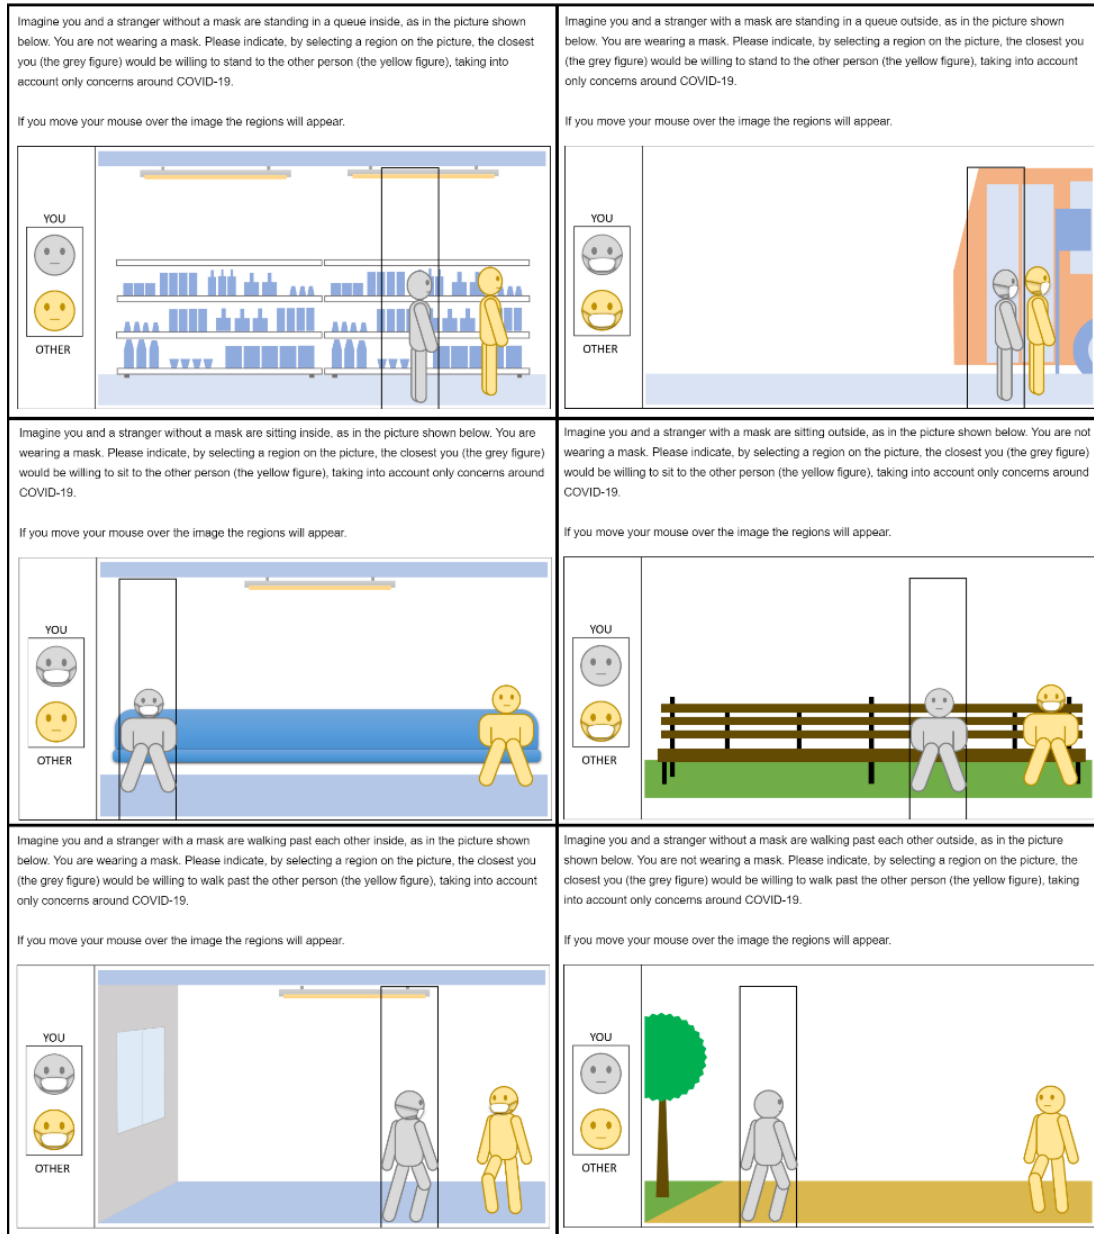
Imagine you and a stranger without a mask are standing in a queue inside, as in the picture shown below. You are not wearing a mask. Please indicate, by selecting a region on the picture, the closest you (the grey figure) would be willing to stand to the other person (the yellow figure), taking into account only concerns around COVID-19.

If you move your mouse over the image the regions will appear.

YOU

OTHER

Imagine you and a stranger with a mask are standing in a queue outside, as in the picture shown below. You are wearing a mask. Please indicate, by selecting a region on the picture, the closest you (the grey figure) would be willing to stand to the other person (the yellow figure), taking into account only concerns around COVID-19.

If you move your mouse over the image the regions will appear.

YOU

OTHER

Imagine you and a stranger without a mask are sitting inside, as in the picture shown below. You are wearing a mask. Please indicate, by selecting a region on the picture, the closest you (the grey figure) would be willing to sit to the other person (the yellow figure), taking into account only concerns around COVID-19.

If you move your mouse over the image the regions will appear.

YOU

OTHER

Imagine you and a stranger with a mask are sitting outside, as in the picture shown below. You are not wearing a mask. Please indicate, by selecting a region on the picture, the closest you (the grey figure) would be willing to sit to the other person (the yellow figure), taking into account only concerns around COVID-19.

If you move your mouse over the image the regions will appear.

YOU

OTHER

Imagine you and a stranger with a mask are walking past each other inside, as in the picture shown below. You are wearing a mask. Please indicate, by selecting a region on the picture, the closest you (the grey figure) would be willing to walk past the other person (the yellow figure), taking into account only concerns around COVID-19.

If you move your mouse over the image the regions will appear.

YOU

OTHER

Imagine you and a stranger without a mask are walking past each other outside, as in the picture shown below. You are not wearing a mask. Please indicate, by selecting a region on the picture, the closest you (the grey figure) would be willing to walk past the other person (the yellow figure), taking into account only concerns around COVID-19.

If you move your mouse over the image the regions will appear.

YOU

OTHER